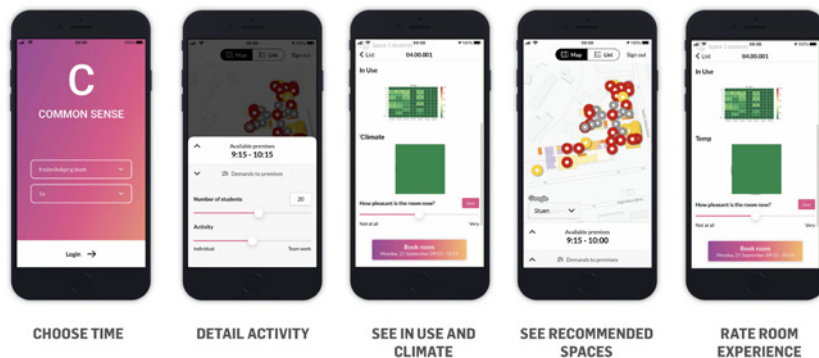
C

COMMON SENSE

Frederiksbjerg skole

5a

Login

Map List Sign out

Available premises
9:15 - 10:15

Demands to premises

Number of students 20

Activity

Individual Team work

< List 04.00.001

In Use

Climate

How pleasant is the room now?

Not at all Very

Book room

Map List Sign out

Google

Stuen

Available premises
9:15 - 10:00

Demands to premises

< List 04.00.001

In Use

Temp

How pleasant is the room now?

Not at all Very

Book room

CHOOSE TIME

DETAIL ACTIVITY

SEE IN USE AND CLIMATE

SEE RECOMMENDED SPACES

RATE ROOM EXPERIENCE